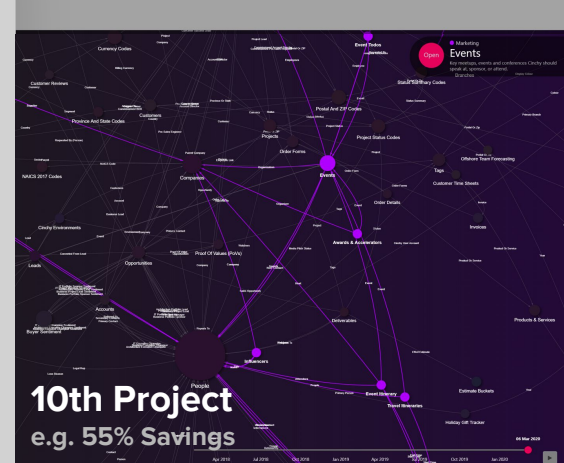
Open
Marketing
Events
Key meetups, events and conferences Cinchy should speak at, sponsor, or attend.

Currency Codes
Event Todos
State Summary Codes
Customer Reviews
Customers
Province And State Codes
Postal And ZIP Codes
Projects
Project Status Codes
Order Forms
Tags
Offshore Team Forecasting
NAICS 2017 Codes
Companies
Events
Customer Time Sheets
Order Details
Cinchy Environments
Awards & Accelerators
Invoices
Leads
Opportunities
Proof Of Values (PoVs)
Accounts
Buyer Sentiment
Deliverables
Products & Services
Influencers
People
Event Itinerary
Travel Itineraries
Estimate Buckets
Holiday Gift Tracker

10th Project
e.g. 55% Savings

Apr 2018
Jul 2018
Oct 2018
Jan 2019
Apr 2019
Jul 2019
Oct 2019
Jan 2020
06 Mar 2020